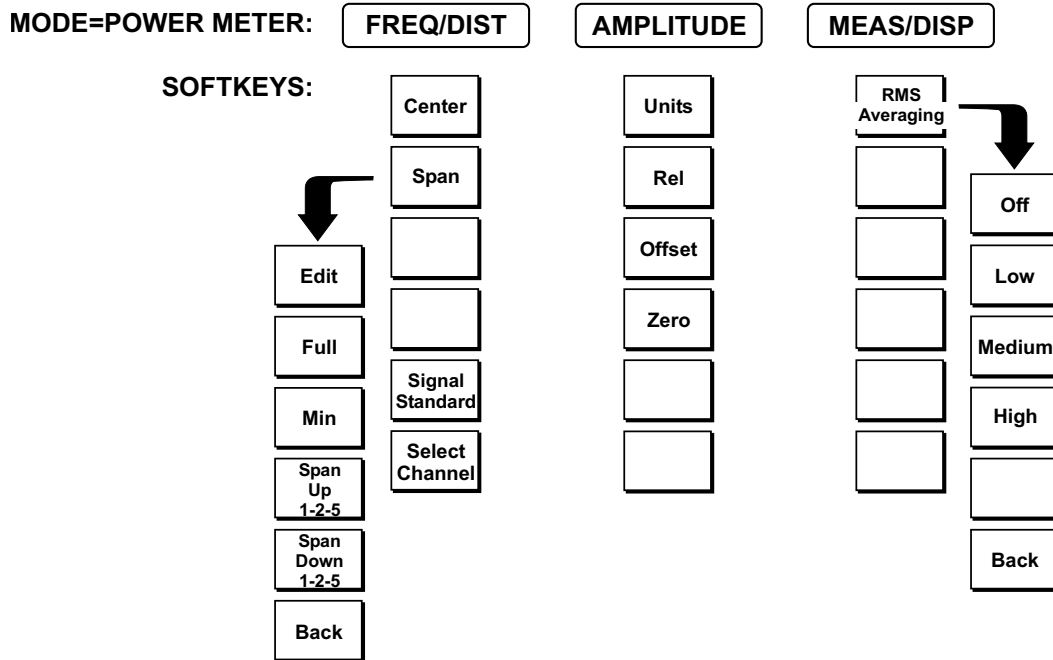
MODE=POWER METER: FREQ/DIST AMPLITUDE MEAS/DISP

SOFTKEYS:

Center

Span

Signal Standard

Select Channel

Edit

Full

Min

Span Up 1-2-5

Span Down 1-2-5

Back

Units

Rel

Offset

Zero

RMS Averaging

Off

Low

Medium

High

Back